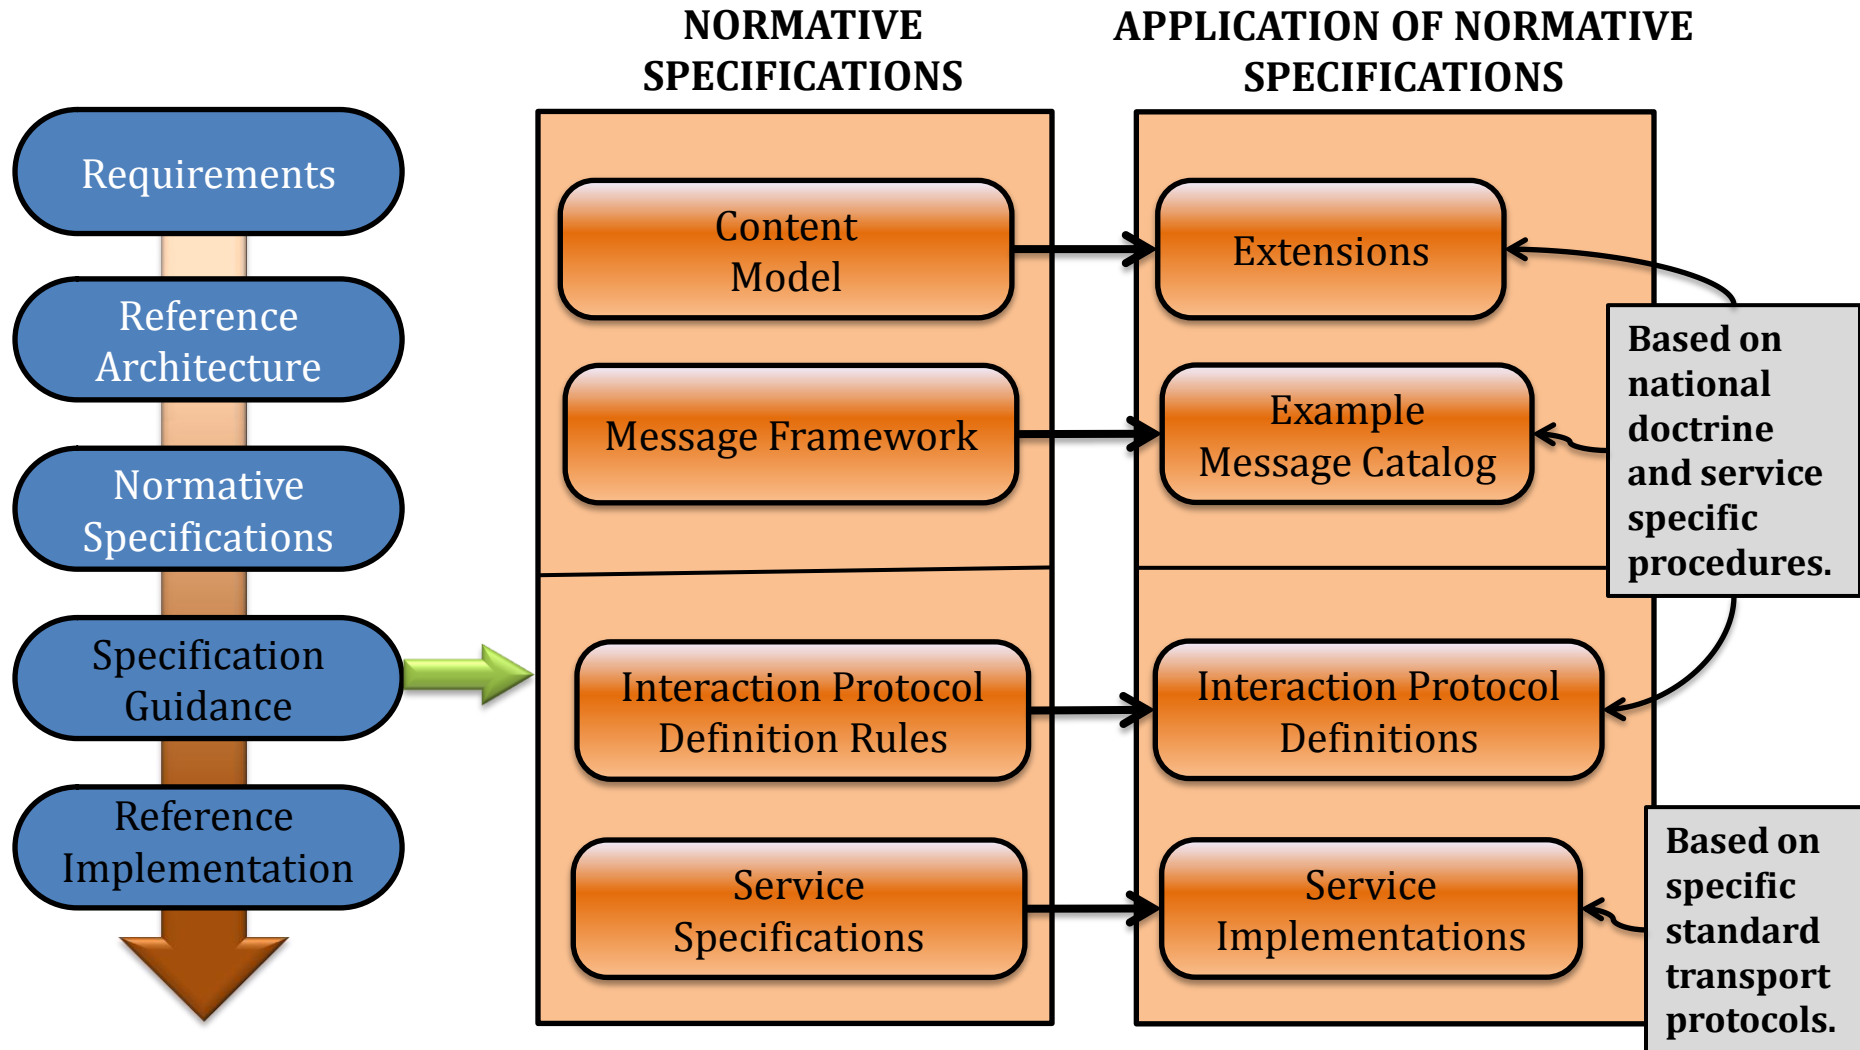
NORMATIVE SPECIFICATIONS

APPLICATION OF NORMATIVE SPECIFICATIONS

Requirements

Reference Architecture

Normative Specifications

Specification Guidance

Reference Implementation

Content Model

Message Framework

Interaction Protocol Definition Rules

Service Specifications

Extensions

Example Message Catalog

Interaction Protocol Definitions

Service Implementations

Based on national doctrine and service specific procedures.

Based on specific standard transport protocols.